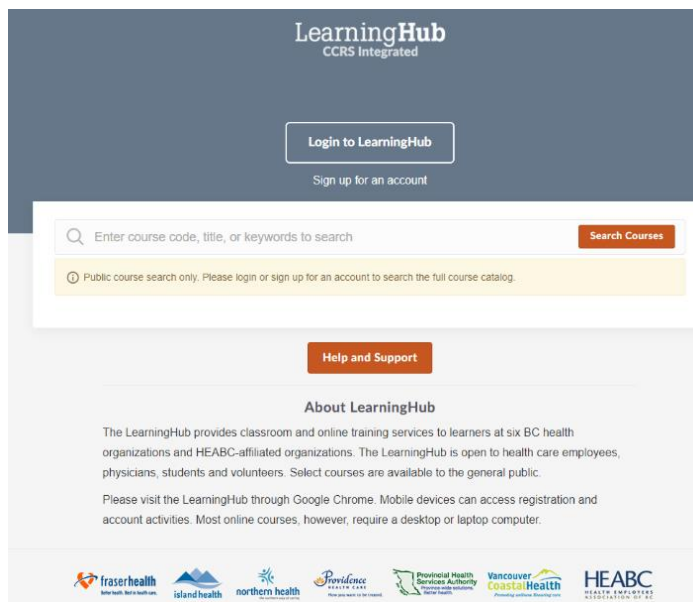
LearningHub
CCRS Integrated

Login to LearningHub

Sign up for an account

Enter course code, title, or keywords to search

Search Courses

Public course search only. Please login or sign up for an account to search the full course catalog.

Help and Support

About LearningHub

The LearningHub provides classroom and online training services to learners at six BC health organizations and HEABC-affiliated organizations. The LearningHub is open to health care employees, physicians, students and volunteers. Select courses are available to the general public.

Please visit the LearningHub through Google Chrome. Mobile devices can access registration and account activities. Most online courses, however, require a desktop or laptop computer.

fraserhealth
Better health. Best in health care.

island health

northern health

Providence
HEALTH CARE

Provincial Health Services Authority
Province-wide solutions. Better health.

Vancouver CoastalHealth
Promoting wellness. Ensuring care.

HEABC
HEALTH EMPLOYERS ASSOCIATION OF BC